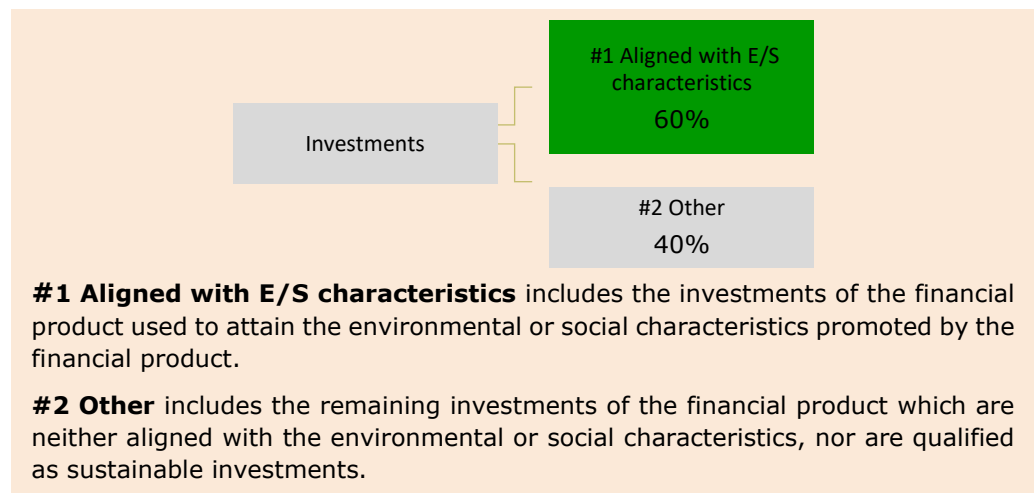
Investments

#1 Aligned with E/S characteristics
60%

#2 Other
40%

**#1 Aligned with E/S characteristics** includes the investments of the financial product used to attain the environmental or social characteristics promoted by the financial product.

**#2 Other** includes the remaining investments of the financial product which are neither aligned with the environmental or social characteristics, nor are qualified as sustainable investments.